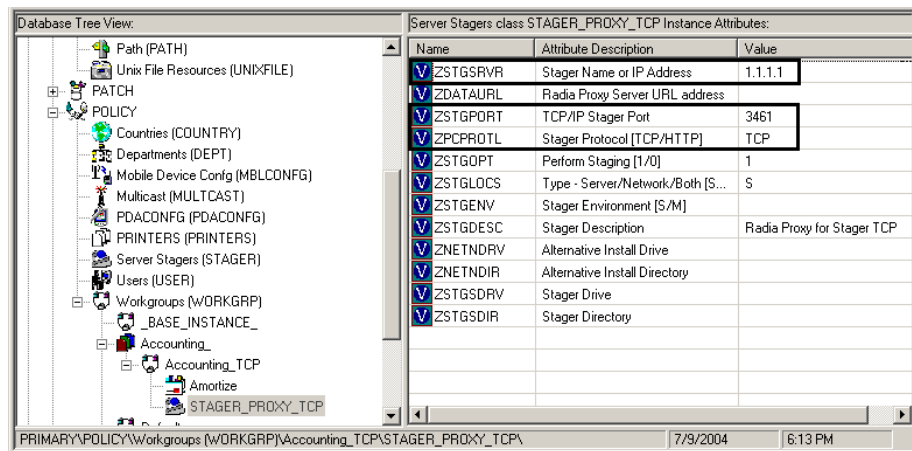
Database Tree View:

Path (PATH)
Unix File Resources (UNIXFILE)
PATCH
POLICY
Countries (COUNTRY)
Departments (DEPT)
Mobile Device Confg (MBLCONFG)
Multicast (MULTCAST)
PDACONFG (PDACONFG)
PRINTERS (PRINTERS)
Server Stagers (STAGER)
Users (USER)
Workgroups (WORKGRP)
_BASE_INSTANCE_
Accounting_
Accounting_TCP
Amortize
STAGER_PROXY_TCP

Server Stagers class STAGER_PROXY_TCP Instance Attributes:

| Name | Attribute Description | Value |
|---|---|---|
| ZSTGSRVR | Stager Name or IP Address | 1.1.1.1 |
| ZDATAURL | Radia Proxy Server URL address | |
| ZSTGPORT | TCP/IP Stager Port | 3461 |
| ZPCPROTL | Stager Protocol [TCP/HTTP] | TCP |
| ZSTGOPT | Perform Staging [1/0] | 1 |
| ZSTGLOCS | Type - Server/Network/Both [S... | S |
| ZSTGENV | Stager Environment [S/M] | |
| ZSTGDESC | Stager Description | Radia Proxy for Stager TCP |
| ZNETNDRV | Alternative Install Drive | |
| ZNETNDIR | Alternative Install Directory | |
| ZSTGSDRV | Stager Drive | |
| ZSTGSDIR | Stager Directory | |

PRIMARY\POLICY\Workgroups (WORKGRP)\Accounting_TCP\STAGER_PROXY_TCP\ 7/9/2004 6:13 PM